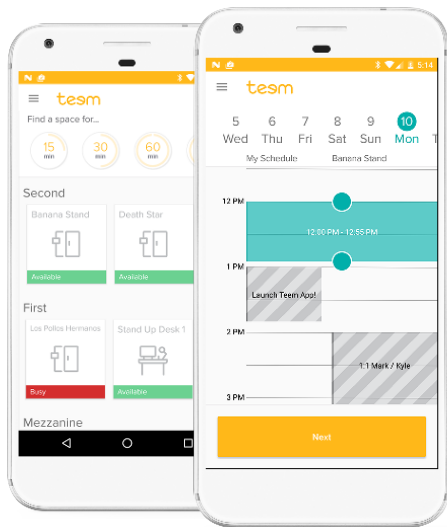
teem

Find a space for...

15 min
30 min
60 min

Second

Banana Stand
Available

Death Star
Available

First

Los Pollos Hermanos
Busy

Stand Up Desk 1
Available

Mezzanine

5:14

teem

5 Wed
6 Thu
7 Fri
8 Sat
9 Sun
10 Mon

My Schedule
Banana Stand

12 PM
12:00 PM - 12:55 PM

1 PM
Launch Teem App!

2 PM
1:1 Mark / Kyle

3 PM

Next